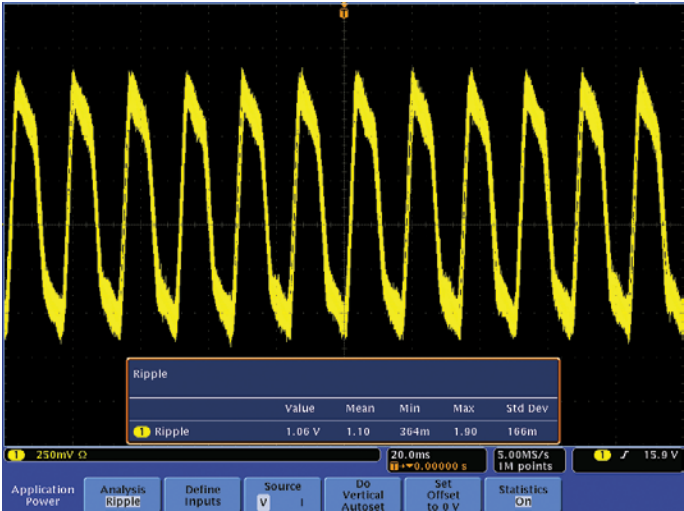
T

Ripple

| | Value | Mean | Min | Max | Std Dev |
|---|---|---|---|---|---|
| 1 Ripple | 1.06 V | 1.10 | 364m | 1.90 | 166m |

1 250mV Ω

20.0ms
T▸▾0.00000 s

5.00MS/s
1M points

1 ƒ 15.9 V

Application Power

Analysis
Ripple

Define Inputs

Source
V I

Do Vertical Autoset

Set Offset to 0 V

Statistics
On